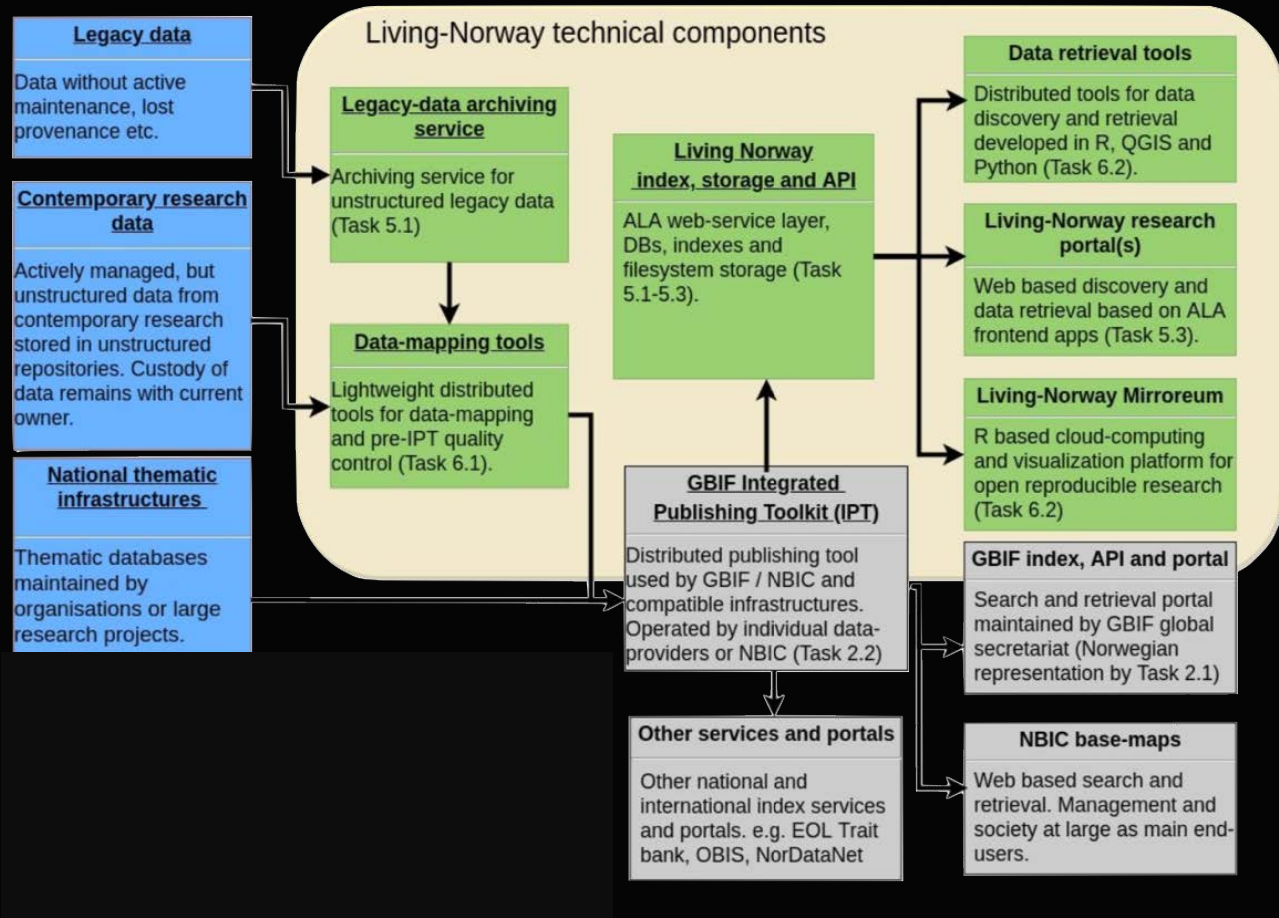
Legacy data

Data without active maintenance, lost provenance etc.

Contemporary research data

Actively managed, but unstructured data from contemporary research stored in unstructured repositories. Custody of data remains with current owner.

National thematic infrastructures

Thematic databases maintained by organisations or large research projects.

Living-Norway technical components

Legacy-data archiving service

Archiving service for unstructured legacy data (Task 5.1)

Data-mapping tools

Lightweight distributed tools for data-mapping and pre-IPT quality control (Task 6.1).

Living Norway index, storage and API

ALA web-service layer, DBs, indexes and filesystem storage (Task 5.1-5.3).

Data retrieval tools

Distributed tools for data discovery and retrieval developed in R, QGIS and Python (Task 6.2).

Living-Norway research portal(s)

Web based discovery and data retrieval based on ALA frontend apps (Task 5.3).

Living-Norway Mirroreum

R based cloud-computing and visualization platform for open reproducible research (Task 6.2)

GBIF Integrated Publishing Toolkit (IPT)

Distributed publishing tool used by GBIF / NBIC and compatible infrastructures. Operated by individual data-providers or NBIC (Task 2.2)

GBIF index, API and portal

Search and retrieval portal maintained by GBIF global secretariat (Norwegian representation by Task 2.1)

Other services and portals

Other national and international index services and portals. e.g. EOL Trait bank, OBIS, NorDataNet

NBIC base-maps

Web based search and retrieval. Management and society at large as main end-users.